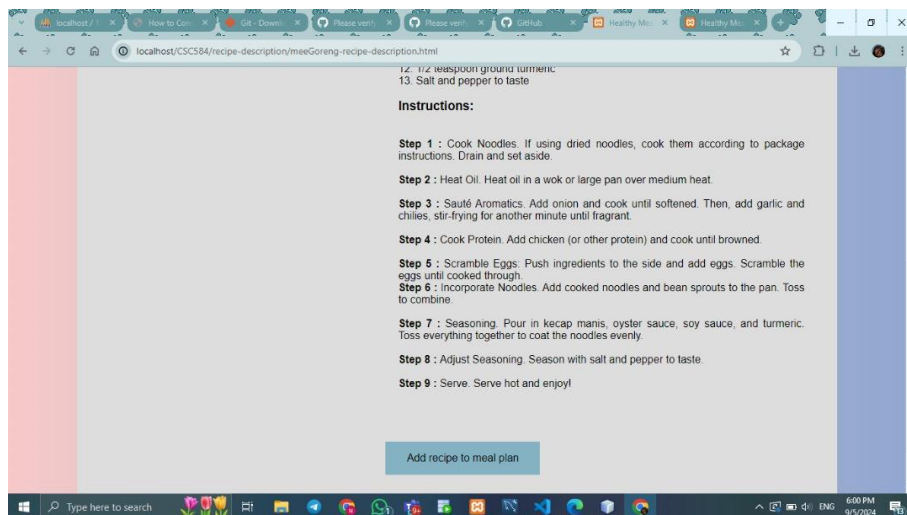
localhost / | How to Con | Git - Downl | Please verify | Please verify | GitHub | Healthy Me | Healthy Me

localhost/CSC584/recipe-description/meeGoreng-recipe-description.html

12. 1/2 teaspoon ground turmeric
13. Salt and pepper to taste

Instructions:

Step 1 : Cook Noodles. If using dried noodles, cook them according to package instructions. Drain and set aside.

Step 2 : Heat Oil. Heat oil in a wok or large pan over medium heat.

Step 3 : Sauté Aromatics. Add onion and cook until softened. Then, add garlic and chilies, stir-frying for another minute until fragrant.

Step 4 : Cook Protein. Add chicken (or other protein) and cook until browned.

Step 5 : Scramble Eggs. Push ingredients to the side and add eggs. Scramble the eggs until cooked through.
Step 6 : Incorporate Noodles. Add cooked noodles and bean sprouts to the pan. Toss to combine.

Step 7 : Seasoning. Pour in kecap manis, oyster sauce, soy sauce, and turmeric. Toss everything together to coat the noodles evenly.

Step 8 : Adjust Seasoning. Season with salt and pepper to taste.

Step 9 : Serve. Serve hot and enjoy!

Add recipe to meal plan

Type here to search

ENG 6:00 PM 9/5/2024